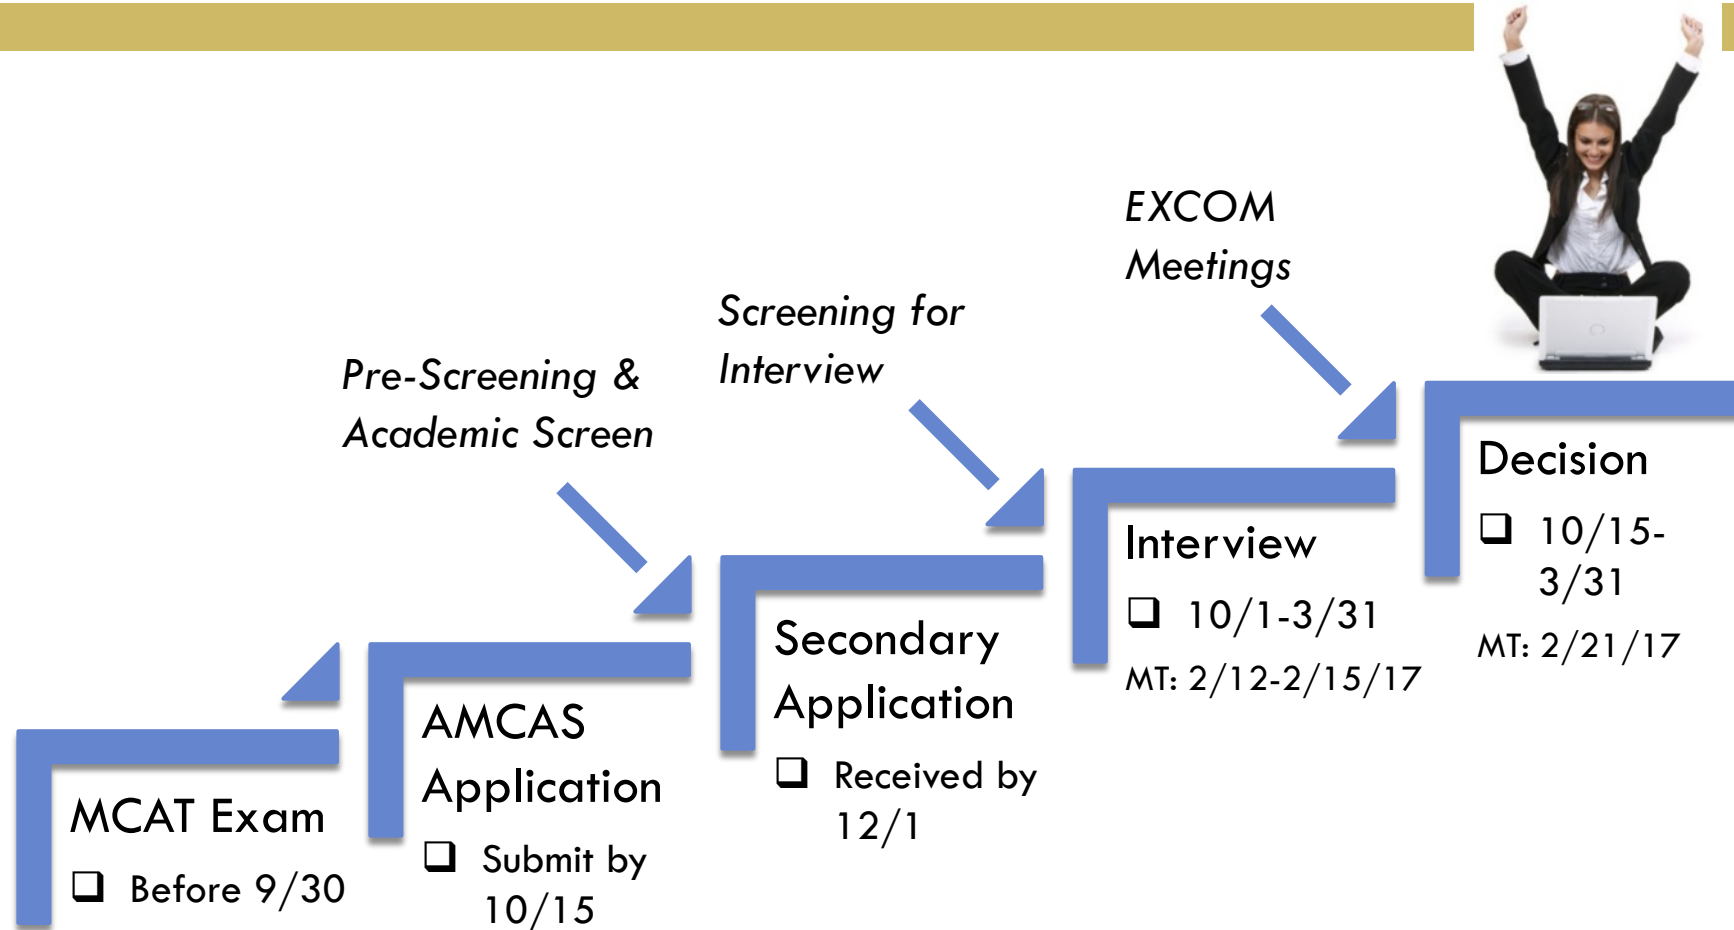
EXCOM Meetings

Screening for Interview

Pre-Screening & Academic Screen

MCAT Exam
❑ Before 9/30

AMCAS Application
❑ Submit by 10/15

Secondary Application
❑ Received by 12/1

Interview
❑ 10/1-3/31
MT: 2/12-2/15/17

Decision
❑ 10/15-3/31
MT: 2/21/17